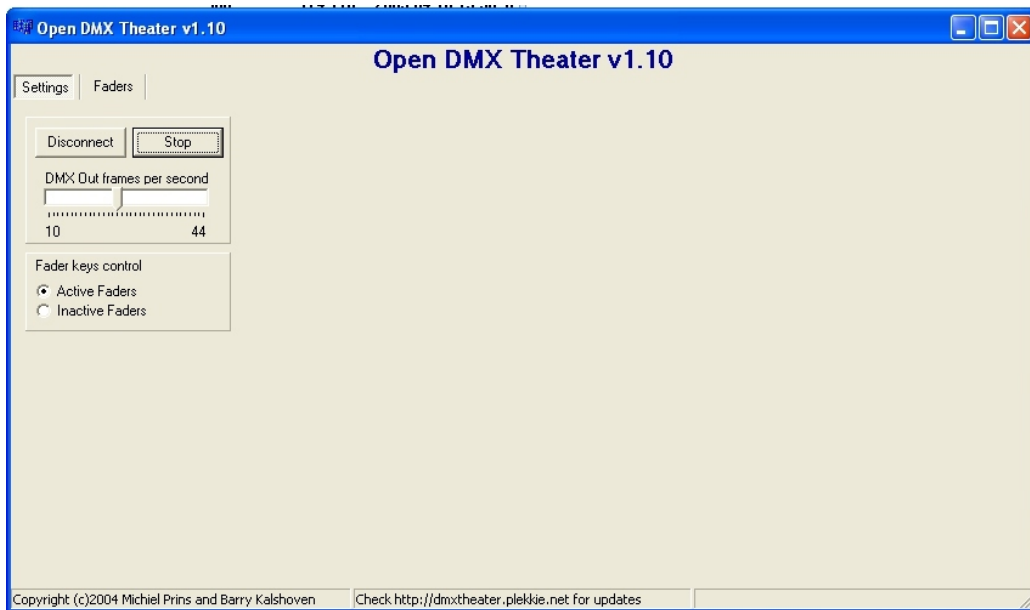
Open DMX Theater v1.10

Open DMX Theater v1.10

Settings | Faders

Disconnect | Stop

DMX Out frames per second

10 44

Fader keys control

Active Faders

Inactive Faders

Copyright (c)2004 Michiel Prins and Barry Kalshoven | Check http://dmxtheater.plekkie.net for updates